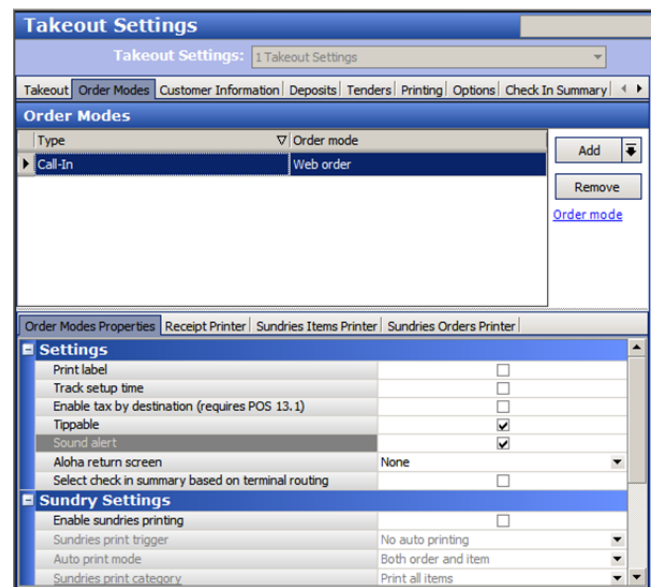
Takeout Settings

Takeout Settings: 1 Takeout Settings

Takeout | Order Modes | Customer Information | Deposits | Tenders | Printing | Options | Check In Summary

Order Modes

| Type | Order mode |
|---|---|
| Call-In | Web order |

Add

Remove

Order mode

Order Modes Properties | Receipt Printer | Sundries Items Printer | Sundries Orders Printer

Settings

| | |
|---|---|
| Print label | ☐ |
| Track setup time | ☐ |
| Enable tax by destination (requires POS 13.1) | ☐ |
| Tippable | ☑ |
| Sound alert | ☑ |
| Aloha return screen | None |
| Select check in summary based on terminal routing | ☐ |

Sundry Settings

| | |
|---|---|
| Enable sundries printing | ☐ |
| Sundries print trigger | No auto printing |
| Auto print mode | Both order and item |
| Sundries print category | Print all items |